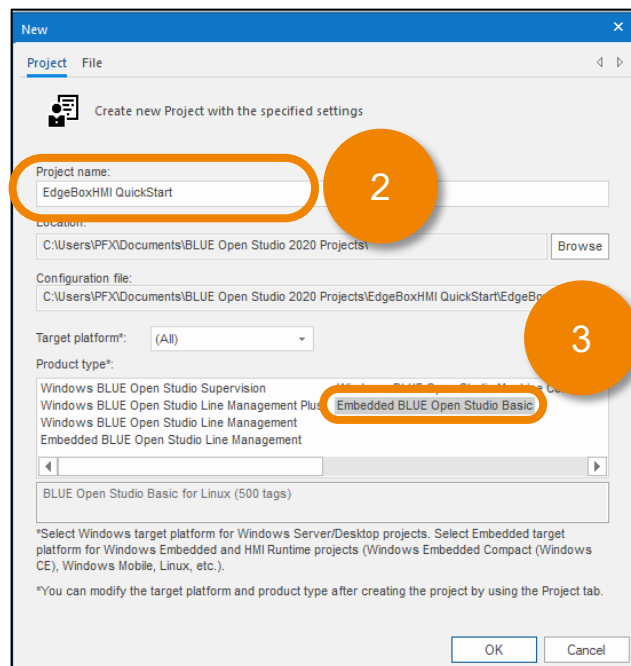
New

Project File

Create new Project with the specified settings

Project name:
EdgeBoxHMI QuickStart

2

Location:
C:\Users\PFX\Documents\BLUE Open Studio 2020 Projects\
Browse

Configuration file:
C:\Users\PFX\Documents\BLUE Open Studio 2020 Projects\EdgeBoxHMI QuickStart\EdgeBo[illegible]

3

Target platform*: (All)

Product type*:
Windows BLUE Open Studio Supervision
Windows BLUE Open Studio Line Management Plus
Windows BLUE Open Studio Line Management
Embedded BLUE Open Studio Line Management
Wi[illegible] BLUE Open Studio Machine Co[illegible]
Embedded BLUE Open Studio Basic

BLUE Open Studio Basic for Linux (500 tags)

*Select Windows target platform for Windows Server/Desktop projects. Select Embedded target platform for Windows Embedded and HMI Runtime projects (Windows Embedded Compact (Windows CE), Windows Mobile, Linux, etc.).

*You can modify the target platform and product type after creating the project by using the Project tab.

OK Cancel